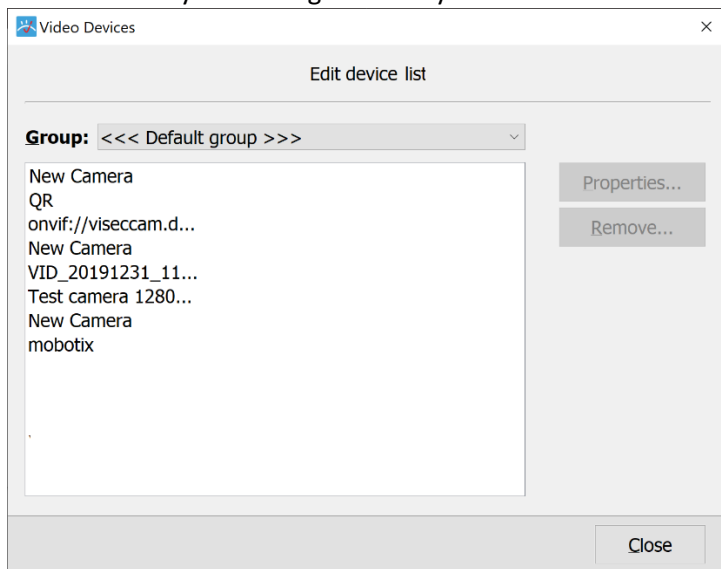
Video Devices
×

Edit device list

Group: <<< Default group >>>

New Camera
QR
onvif://viseccam.d...
New Camera
VID_20191231_11...
Test camera 1280...
New Camera
mobotix

Properties...
Remove...

Close